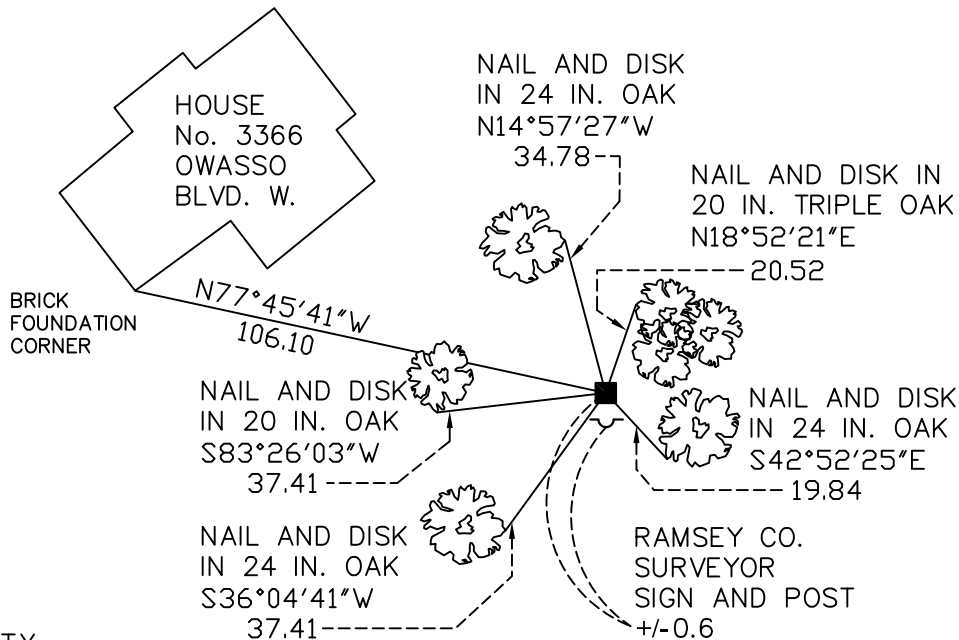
HOUSE
No. 3366
OWASSO
BLVD. W.

NAIL AND DISK
IN 24 IN. OAK
N14°57'27"W
34.78

NAIL AND DISK IN
20 IN. TRIPLE OAK
N18°52'21"E
20.52

BRICK
FOUNDATION
CORNER

N77°45'41"W
106.10

NAIL AND DISK
IN 20 IN. OAK
S83°26'03"W
37.41

NAIL AND DISK
IN 24 IN. OAK
S42°52'25"E
19.84

NAIL AND DISK
IN 24 IN. OAK
S36°04'41"W
37.41

RAMSEY CO.
SURVEYOR
SIGN AND POST
+/-0.6

TY